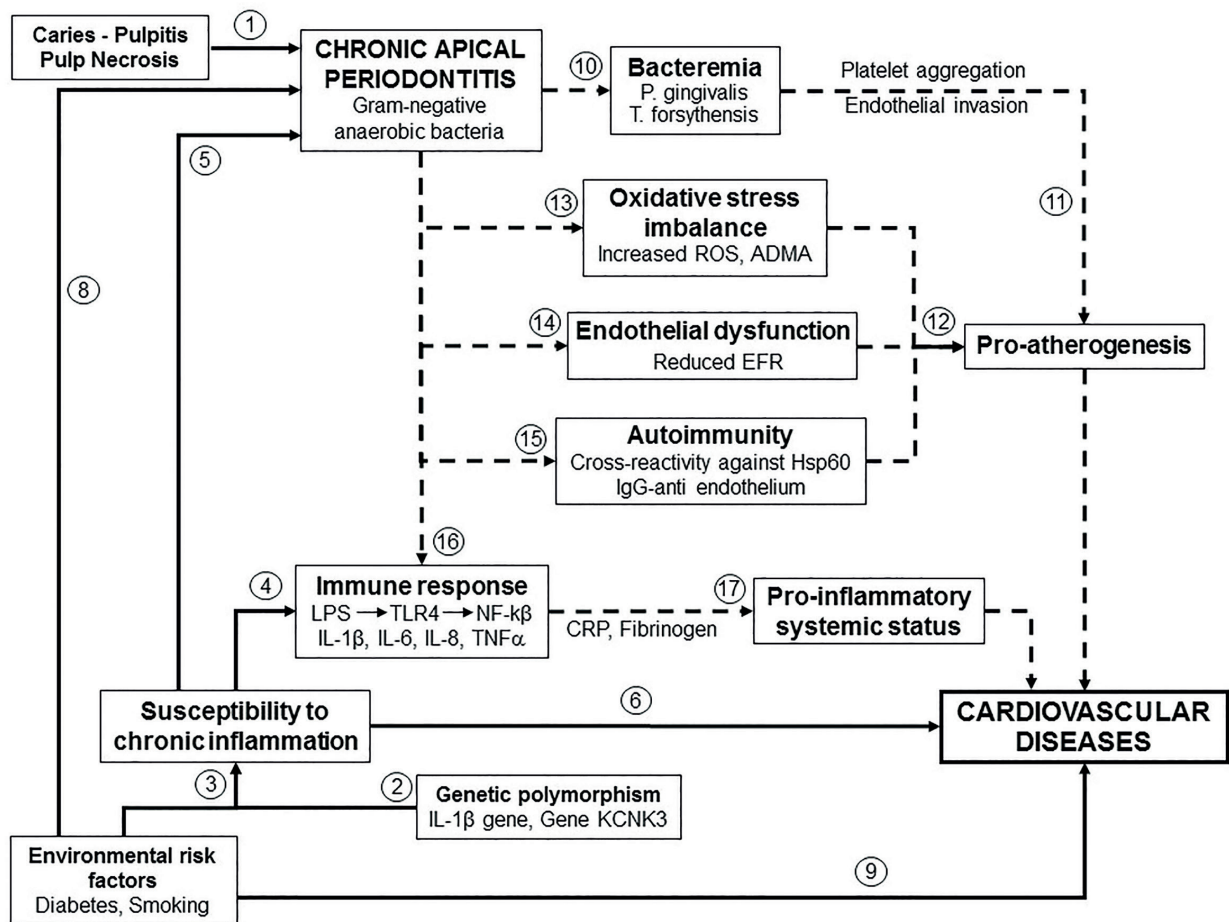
Caries - Pulpitis
Pulp Necrosis

1

CHRONIC APICAL PERIODONTITIS
Gram-negative anaerobic bacteria

10

Bacteremia
P. gingivalis
T. forsythensis

Platelet aggregation
Endothelial invasion

5

13

Oxidative stress imbalance
Increased ROS, ADMA

11

8

14

Endothelial dysfunction
Reduced EFR

12

Pro-atherogenesis

15

Autoimmunity
Cross-reactivity against Hsp60
IgG-anti endothelium

16

4

Immune response
LPS $\rightarrow$ TLR4 $\rightarrow$ NF-kβ
IL-1β, IL-6, IL-8, TNFα

17

Pro-inflammatory systemic status

CRP, Fibrinogen

Susceptibility to chronic inflammation

6

CARDIOVASCULAR DISEASES

3

2

Genetic polymorphism
IL-1β gene, Gene KCNK3

Environmental risk factors
Diabetes, Smoking

9